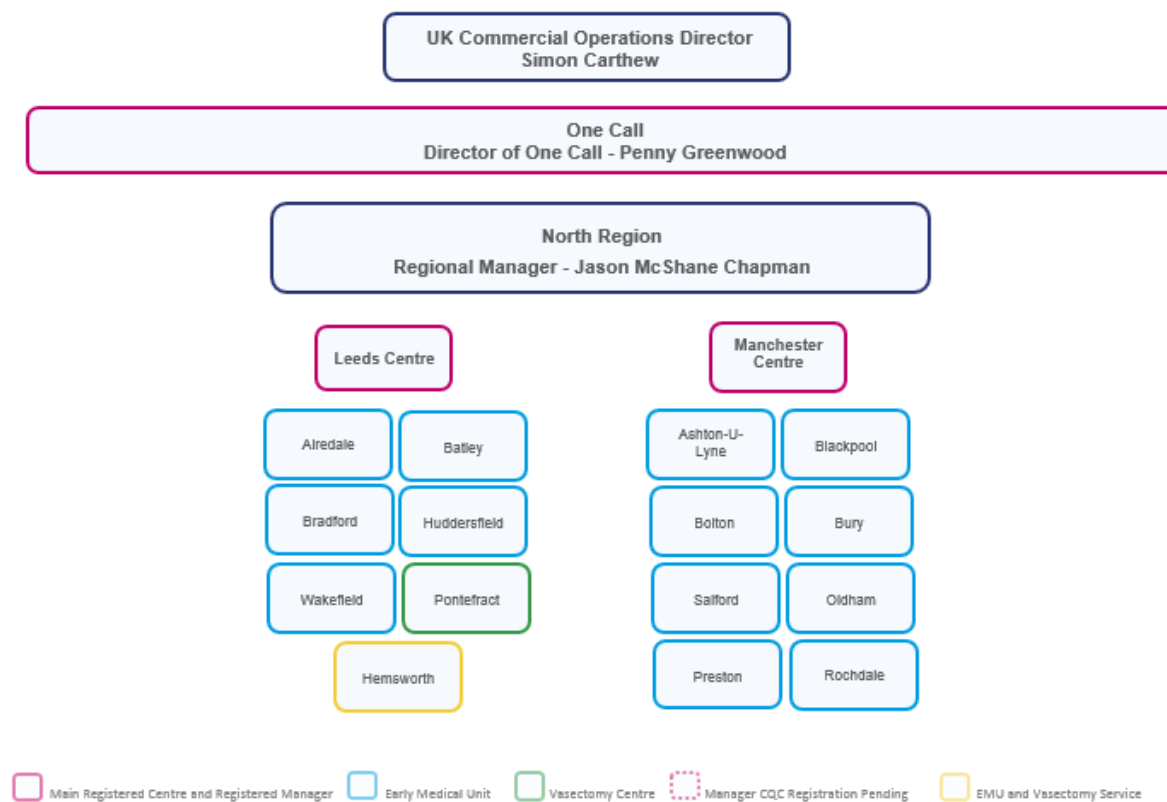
UK Commercial Operations Director
Simon Carthew

One Call
Director of One Call - Penny Greenwood

North Region
Regional Manager - Jason McShane Chapman

Leeds Centre

Airedale

Batley

Bradford

Huddersfield

Wakefield

Pontefract

Hemsworth

Manchester Centre

Ashton-U-Lyne

Blackpool

Bolton

Bury

Salford

Oldham

Preston

Rochdale

Main Registered Centre and Registered Manager
Early Medical Unit
Vasectomy Centre
Manager CQC Registration Pending
EMU and Vasectomy Service